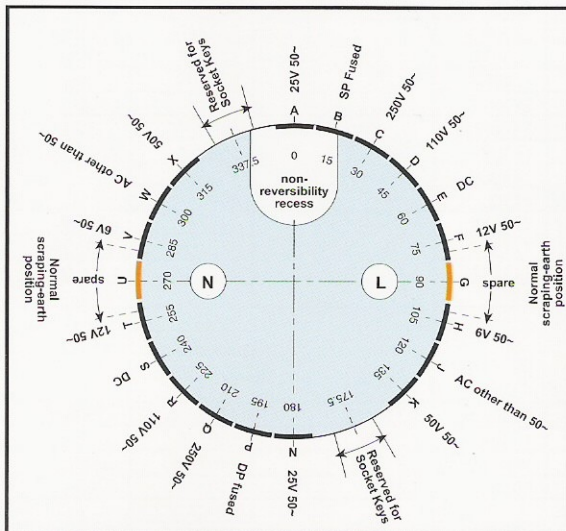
Reserved for Socket Keys
25V 50~
SP Fused
250V 50~
110V 50~
DC
12V 50~
spare
Normal scraping-earth position
6V 50~
AC other than 50~
50V 50~
Reserved for Socket Keys
25V 50~
DP fused
250V 50~
110V 50~
DC
12V 50~
spare
Normal scraping-earth position
6V 50~
AC other than 50~
50V 50~

A
B
C
D
E
F
G
H
J
K
N
P
Q
R
S
T
U
V
W
X

0
15
30
45
60
75
90
105
120
135
175.5
180
195
210
225
240
255
270
285
300
315
337.5

non-reversibility recess
N
L